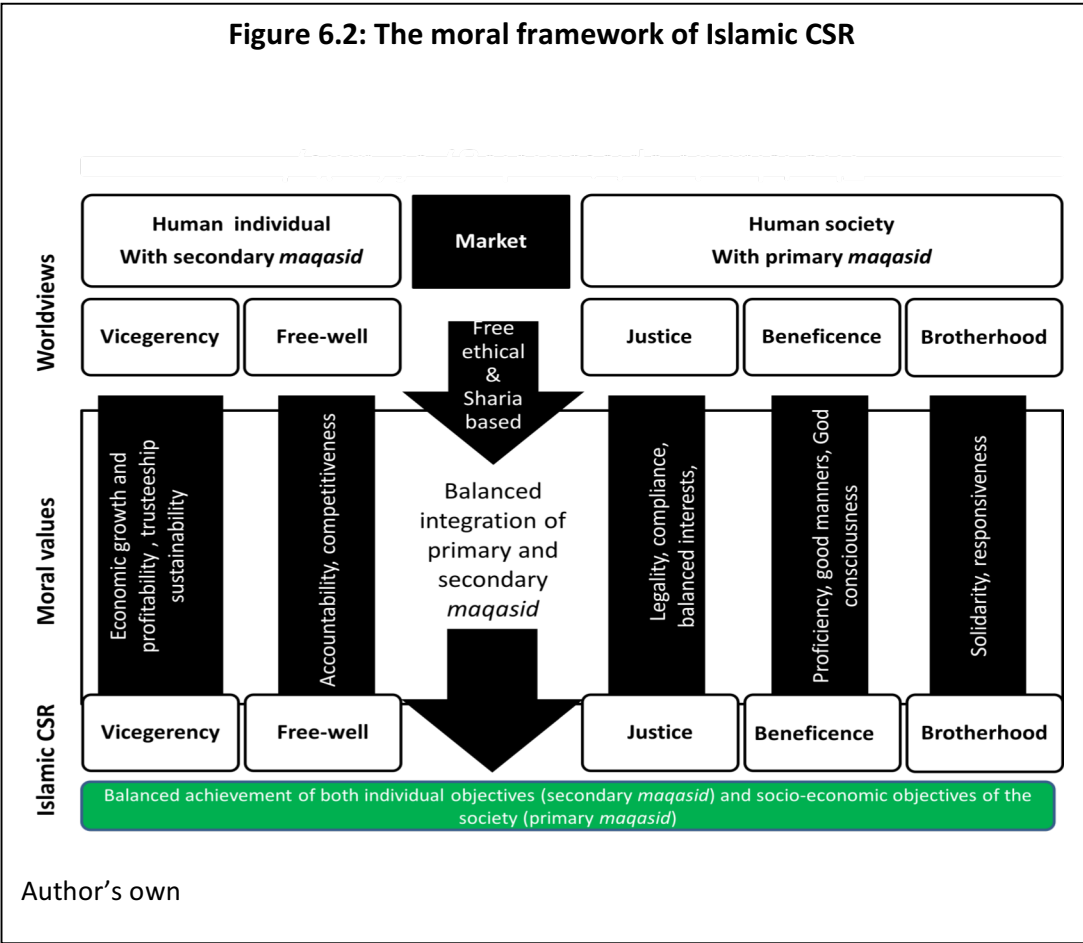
Figure 6.2: The moral framework of Islamic CSR

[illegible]

Worldviews

Human individual
With secondary *maqasid*

Market

Human society
With primary *maqasid*

Vicegerency

Free-well

Free ethical & Sharia based

Justice

Beneficence

Brotherhood

Moral values

Economic growth and profitability , trusteeship sustainability

Accountability, competitiveness

Balanced integration of primary and secondary *maqasid*

Legality, compliance, balanced interests,

Proficiency, good manners, God consciousness

Solidarity, responsiveness

Islamic CSR

Vicegerency

Free-well

Justice

Beneficence

Brotherhood

Balanced achievement of both individual objectives (secondary *maqasid*) and socio-economic objectives of the society (primary *maqasid*)

Author's own